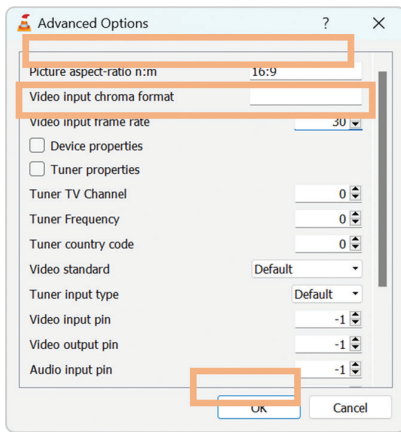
Advanced Options ? ✕

Picture aspect-ratio n:m 16:9

Video input chroma format

Video input frame rate 30

Device properties

Tuner properties

Tuner TV Channel 0

Tuner Frequency 0

Tuner country code 0

Video standard Default

Tuner input type Default

Video input pin -1

Video output pin -1

Audio input pin -1

OK Cancel